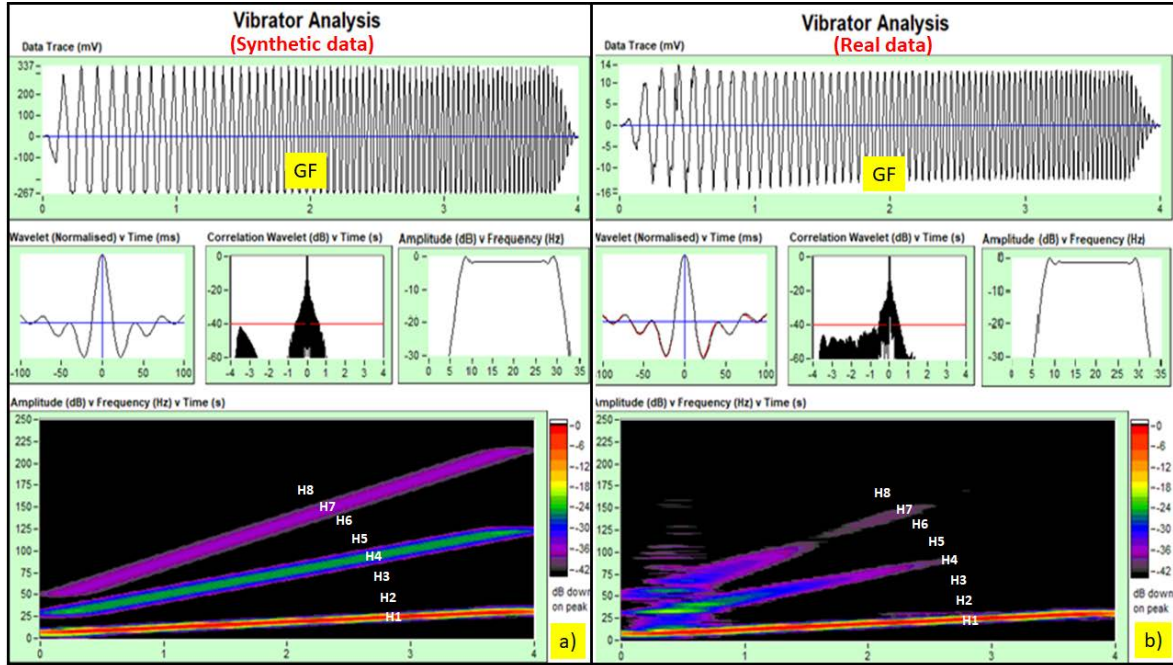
Vibrator Analysis
(Synthetic data)
Data Trace (mV)
337
200
100
0
-100
-267
GF
0 1 2 3 4

Wavelet (Normalised) v Time (ms)
-100 -50 0 50 100

Correlation Wavelet (dB) v Time (s)
-20
-40
-60
-4 -3 -2 -1 0 1 2 3 4

Amplitude (dB) v Frequency (Hz)
0
-10
-20
-30
0 5 10 15 20 25 30 35

Amplitude (dB) v Frequency (Hz) v Time (s)
250
225
200
175
150
125
100
75
50
25
0
H8
H7
H6
H5
H4
H3
H2
H1
0 1 2 3 4
0
-6
-12
-18
-24
-30
-36
-42
dB down on peak
a)

Vibrator Analysis
(Real data)
Data Trace (mV)
14
10
5
0
-5
-10
-16
GF
0 1 2 3 4

Wavelet (Normalised) v Time (ms)
100 -50 0 50 100

Correlation Wavelet (dB) v Time (s)
-20
-40
-60
-4 -3 -2 -1 0 1 2 3 4

Amplitude (dB) v Frequency (Hz)
0
-10
-20
-30
0 5 10 15 20 25 30 35

Amplitude (dB) v Frequency (Hz) v Time (s)
250
225
200
175
150
125
100
75
50
25
0
H8
H7
H6
H5
H4
H3
H2
H1
0 1 2 3 4
0
-6
-12
-18
-24
-30
-36
-42
dB down on peak
b)